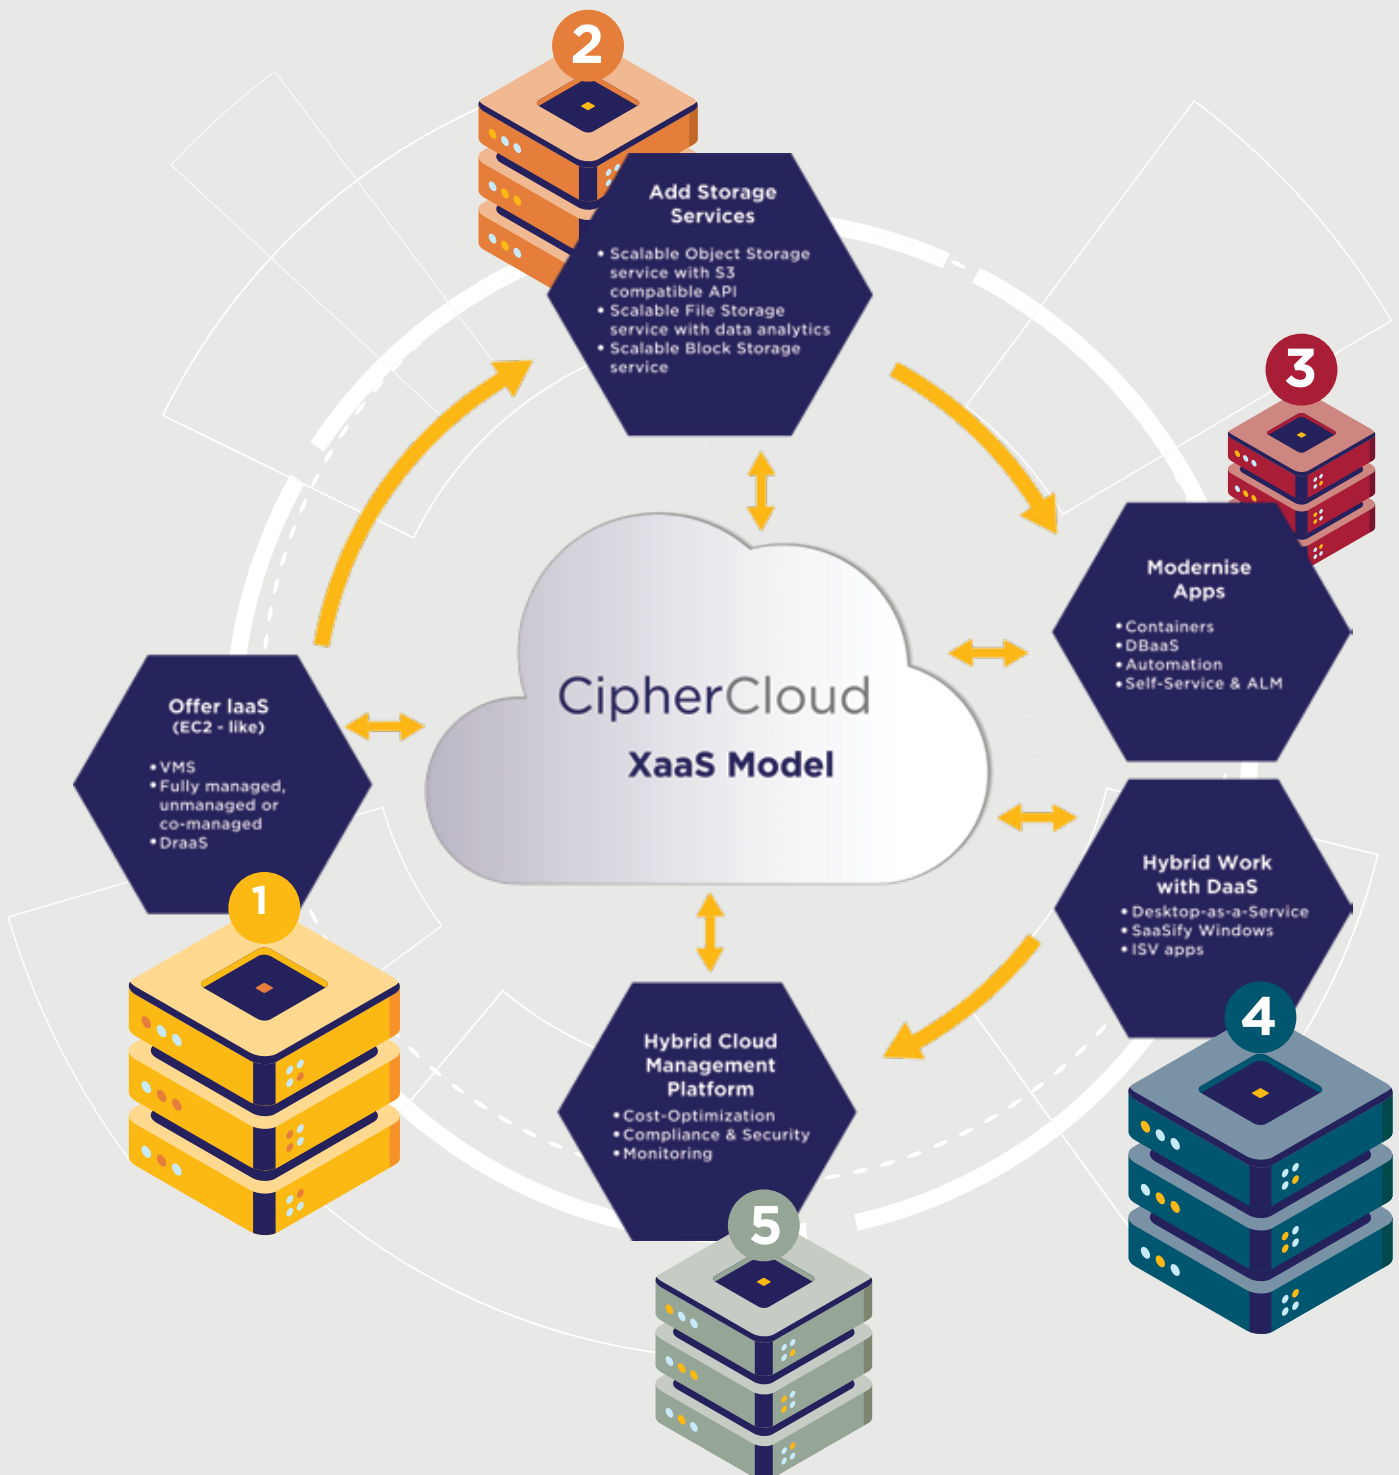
CipherCloud
XaaS Model

1
Offer IaaS
(EC2 - like)
• VMS
• Fully managed, unmanaged or co-managed
• DraaS

2
Add Storage Services
• Scalable Object Storage service with S3 compatible API
• Scalable File Storage service with data analytics
• Scalable Block Storage service

3
Modernise Apps
• Containers
• DBaaS
• Automation
• Self-Service & ALM

4
Hybrid Work with DaaS
• Desktop-as-a-Service
• SaaSify Windows
• ISV apps

5
Hybrid Cloud Management Platform
• Cost-Optimization
• Compliance & Security
• Monitoring